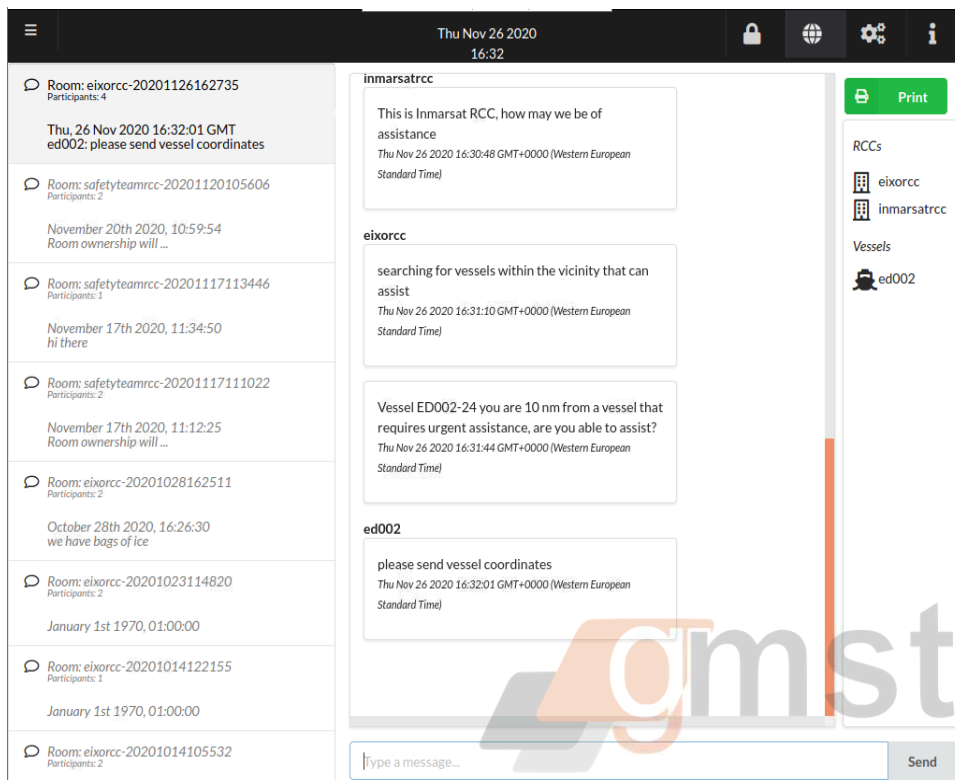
Thu Nov 26 2020
16:32

Room: eixorcc-20201126162735
Participants: 4

Thu, 26 Nov 2020 16:32:01 GMT
ed002: please send vessel coordinates

Room: safetyteamrcc-20201120105606
Participants: 2

November 20th 2020, 10:59:54
Room ownership will ...

Room: safetyteamrcc-20201117113446
Participants: 1

November 17th 2020, 11:34:50
hi there

Room: safetyteamrcc-20201117111022
Participants: 2

November 17th 2020, 11:12:25
Room ownership will ...

Room: eixorcc-20201028162511
Participants: 2

October 28th 2020, 16:26:30
we have bags of ice

Room: eixorcc-20201023114820
Participants: 2

January 1st 1970, 01:00:00

Room: eixorcc-20201014122155
Participants: 1

January 1st 1970, 01:00:00

Room: eixorcc-20201014105532
Participants: 2

inmarsatrcc

This is Inmarsat RCC, how may we be of assistance
Thu Nov 26 2020 16:30:48 GMT+0000 (Western European Standard Time)

eixorcc

searching for vessels within the vicinity that can assist
Thu Nov 26 2020 16:31:10 GMT+0000 (Western European Standard Time)

Vessel ED002-24 you are 10 nm from a vessel that requires urgent assistance, are you able to assist?
Thu Nov 26 2020 16:31:44 GMT+0000 (Western European Standard Time)

ed002

please send vessel coordinates
Thu Nov 26 2020 16:32:01 GMT+0000 (Western European Standard Time)

Type a message...

Send

Print

RCCs

eixorcc

inmarsatrcc

Vessels

ed002

gmst